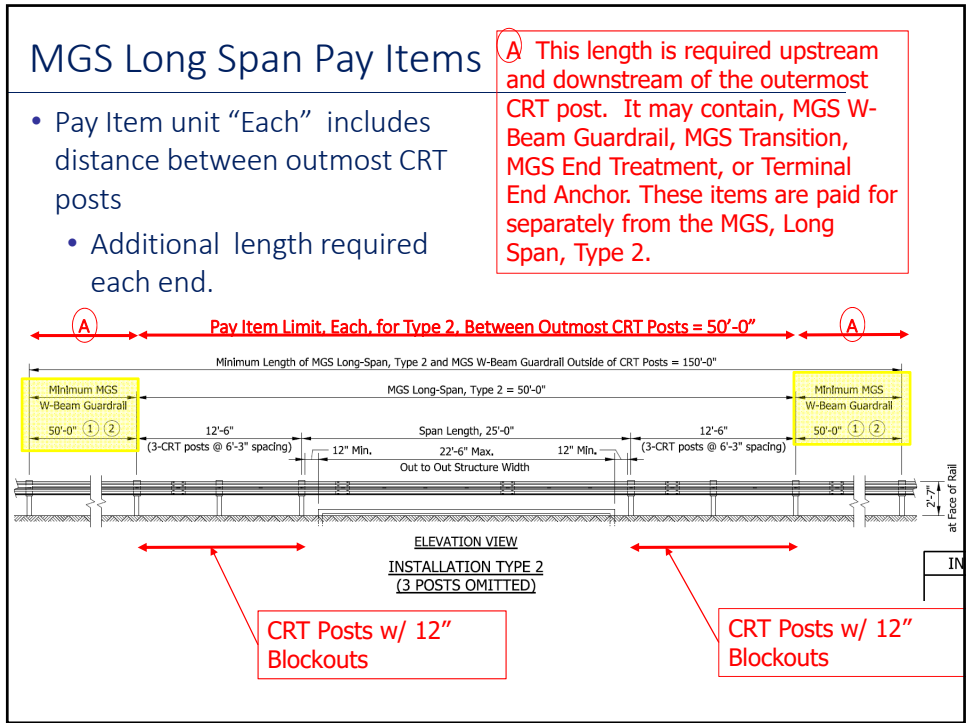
MGS Long Span Pay Items

- Pay Item unit “Each” includes distance between outmost CRT posts
  - Additional length required each end.

A This length is required upstream and downstream of the outermost CRT post. It may contain, MGS W-Beam Guardrail, MGS Transition, MGS End Treatment, or Terminal End Anchor. These items are paid for separately from the MGS, Long Span, Type 2.

A

Pay Item Limit, Each, for Type 2, Between Outmost CRT Posts = 50’-0”

A

Minimum Length of MGS Long-Span, Type 2 and MGS W-Beam Guardrail Outside of CRT Posts = 150'-0"

Minimum MGS W-Beam Guardrail 50'-0" 1 2

MGS Long-Span, Type 2 = 50'-0"

Minimum MGS W-Beam Guardrail 50'-0" 1 2

12'-6" (3-CRT posts @ 6'-3" spacing)

Span Length, 25'-0"

12" Min.

22'-6" Max.

12" Min.

Out to Out Structure Width

12'-6" (3-CRT posts @ 6'-3" spacing)

2'-7" at Face of Rail

ELEVATION VIEW

INSTALLATION TYPE 2 (3 POSTS OMITTED)

IN

CRT Posts w/ 12” Blockouts

CRT Posts w/ 12” Blockouts